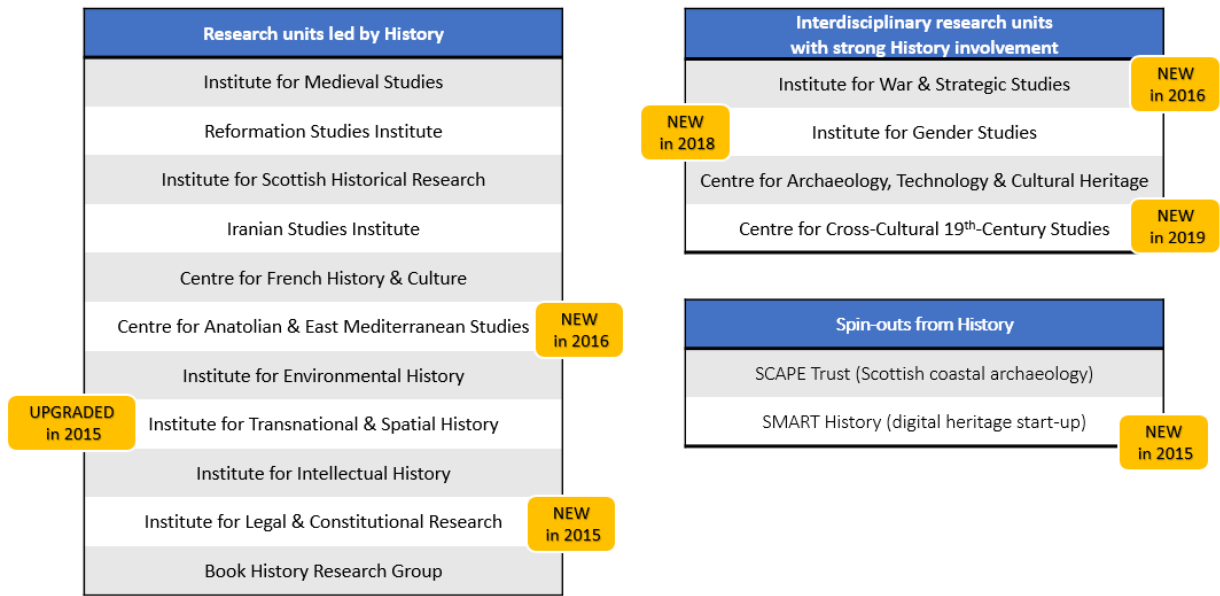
| Research units led by History |
|---|
| Institute for Medieval Studies |
| Reformation Studies Institute |
| Institute for Scottish Historical Research |
| Iranian Studies Institute |
| Centre for French History & Culture |
| Centre for Anatolian & East Mediterranean Studies (NEW in 2016) |
| Institute for Environmental History |
| (UPGRADED in 2015) Institute for Transnational & Spatial History |
| Institute for Intellectual History |
| Institute for Legal & Constitutional Research (NEW in 2015) |
| Book History Research Group |

| Interdisciplinary research units with strong History involvement |
|---|
| Institute for War & Strategic Studies (NEW in 2016) |
| (NEW in 2018) Institute for Gender Studies |
| Centre for Archaeology, Technology & Cultural Heritage |
| Centre for Cross-Cultural 19$^{th}$-Century Studies (NEW in 2019) |

| Spin-outs from History |
|---|
| SCAPE Trust (Scottish coastal archaeology) |
| SMART History (digital heritage start-up) (NEW in 2015) |